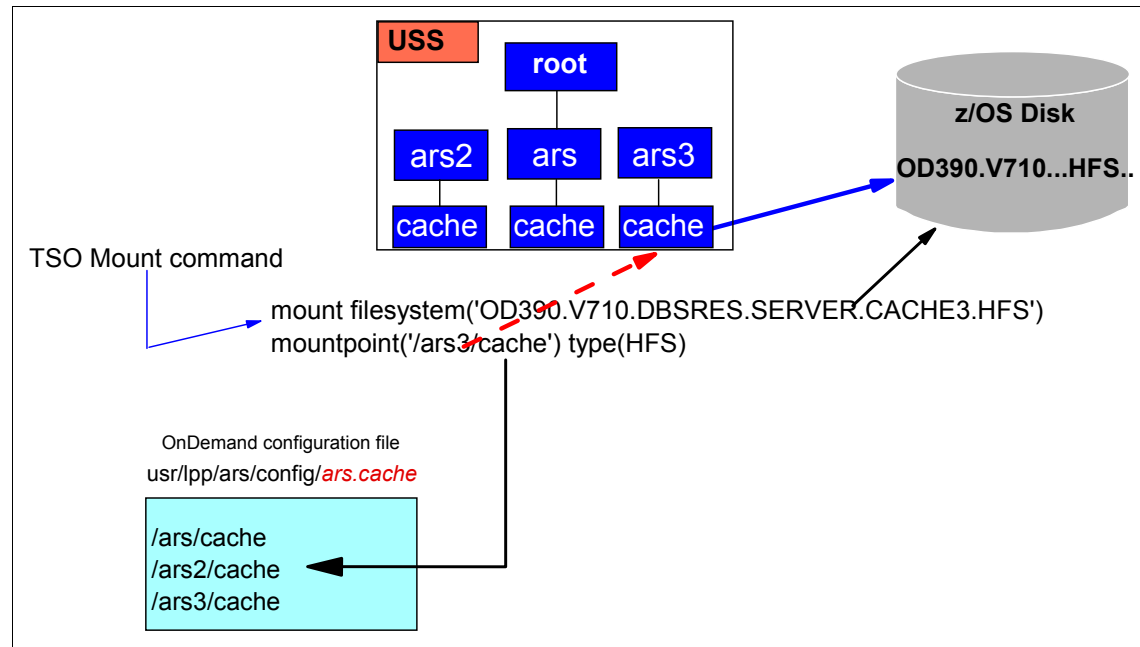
USS

root

ars2

ars

ars3

cache

cache

cache

z/OS Disk

OD390.V710...HFS..

TSO Mount command

mount filesystem('OD390.V710.DBSRES.SERVER.CACHE3.HFS') mountpoint('/ars3/cache') type(HFS)

OnDemand configuration file

usr/lpp/ars/config/ars.cache

/ars/cache
/ars2/cache
/ars3/cache